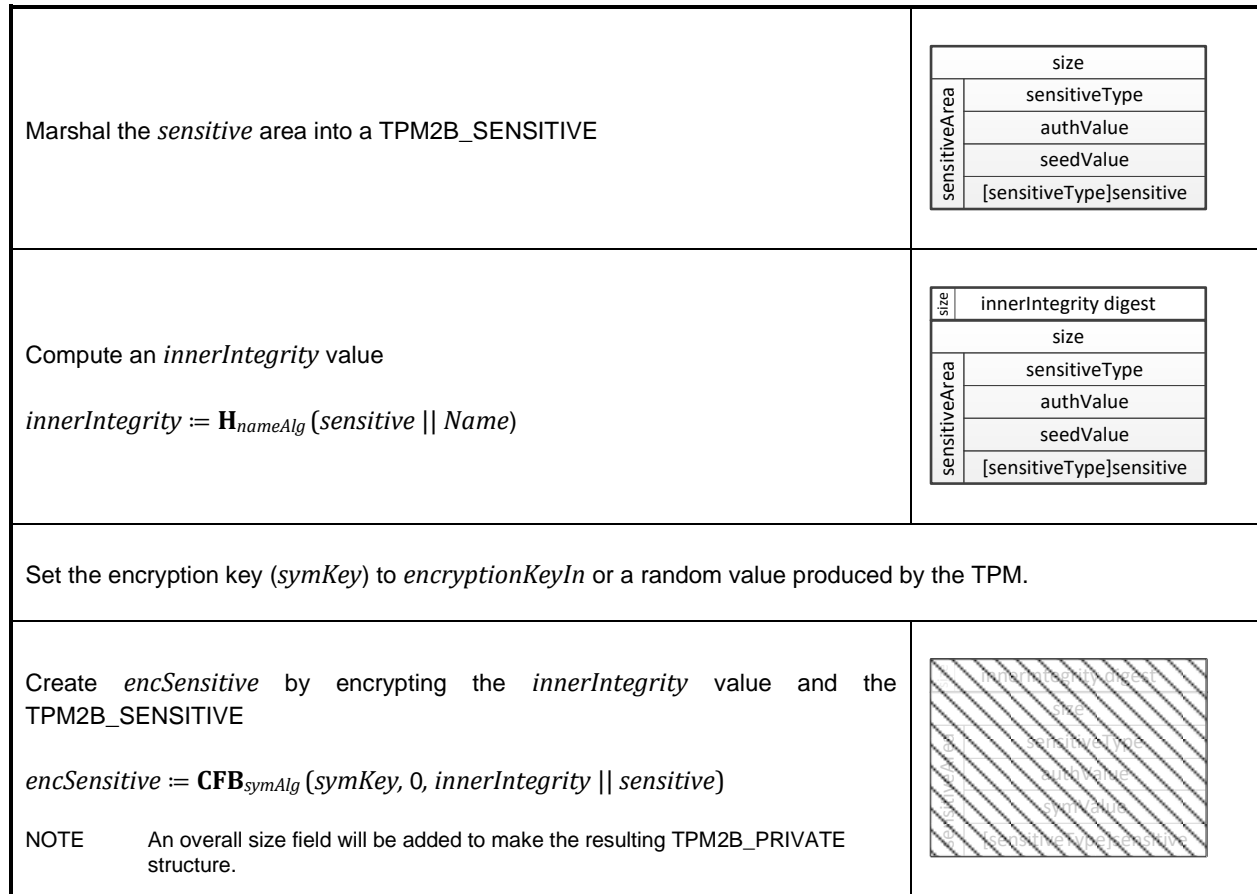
Marshal the *sensitive* area into a TPM2B_SENSITIVE

size
sensitiveArea
sensitiveType
authValue
seedValue
[sensitiveType]sensitive

Compute an *innerIntegrity* value

$innerIntegrity \coloneqq \mathbf{H}_{nameAlg}(sensitive \; || \; Name)$

size
innerIntegrity digest
size
sensitiveArea
sensitiveType
authValue
seedValue
[sensitiveType]sensitive

Set the encryption key (*symKey*) to *encryptionKeyIn* or a random value produced by the TPM.

Create *encSensitive* by encrypting the *innerIntegrity* value and the TPM2B_SENSITIVE

$encSensitive \coloneqq \mathbf{CFB}_{symAlg}(symKey, 0, innerIntegrity \; || \; sensitive)$

NOTE An overall size field will be added to make the resulting TPM2B_PRIVATE structure.

innerIntegrity digest
size
sensitiveArea
sensitiveType
authValue
symValue
[sensitiveType]sensitive